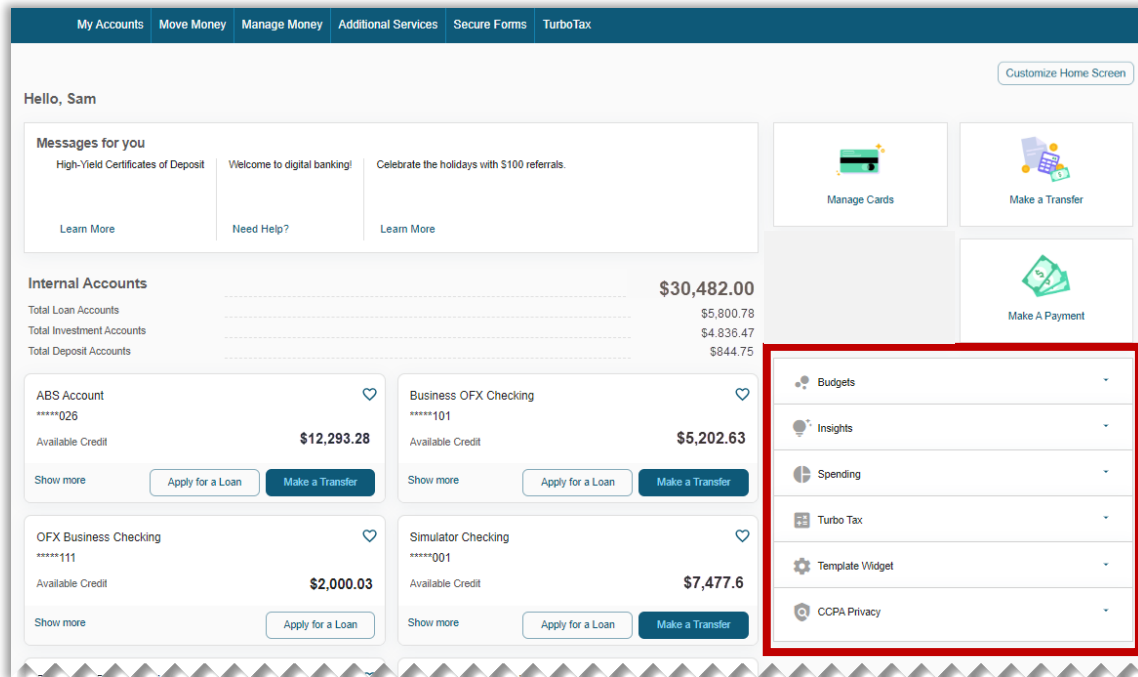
My Accounts Move Money Manage Money Additional Services Secure Forms TurboTax

Customize Home Screen

Hello, Sam

Messages for you

High-Yield Certificates of Deposit

Learn More

Welcome to digital banking!

Need Help?

Celebrate the holidays with $100 referrals.

Learn More

Manage Cards

Make a Transfer

Make A Payment

Internal Accounts $30,482.00

| | |
|---|---|
| Total Loan Accounts | $5,800.78 |
| Total Investment Accounts | $4.836.47 |
| Total Deposit Accounts | $844.75 |

ABS Account
*****026
Available Credit $12,293.28
Show more
Apply for a Loan
Make a Transfer

Business OFX Checking
*****101
Available Credit $5,202.63
Show more
Apply for a Loan
Make a Transfer

OFX Business Checking
*****111
Available Credit $2,000.03
Show more
Apply for a Loan

Simulator Checking
*****001
Available Credit $7,477.6
Show more
Apply for a Loan
Make a Transfer

Budgets

Insights

Spending

Turbo Tax

Template Widget

CCPA Privacy